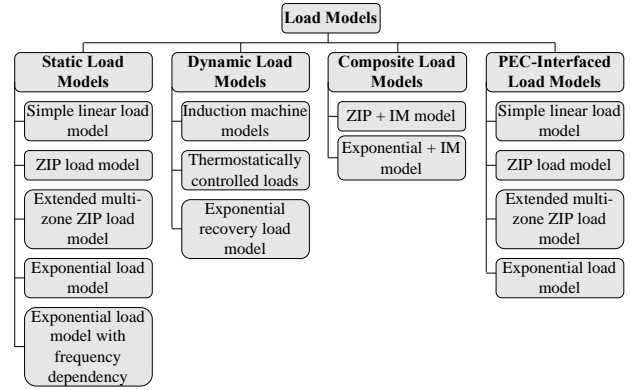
Load Models

Static Load Models

Simple linear load model

ZIP load model

Extended multi-zone ZIP load model

Exponential load model

Exponential load model with frequency dependency

Dynamic Load Models

Induction machine models

Thermostatically controlled loads

Exponential recovery load model

Composite Load Models

ZIP + IM model

Exponential + IM model

PEC-Interfaced Load Models

Simple linear load model

ZIP load model

Extended multi-zone ZIP load model

Exponential load model